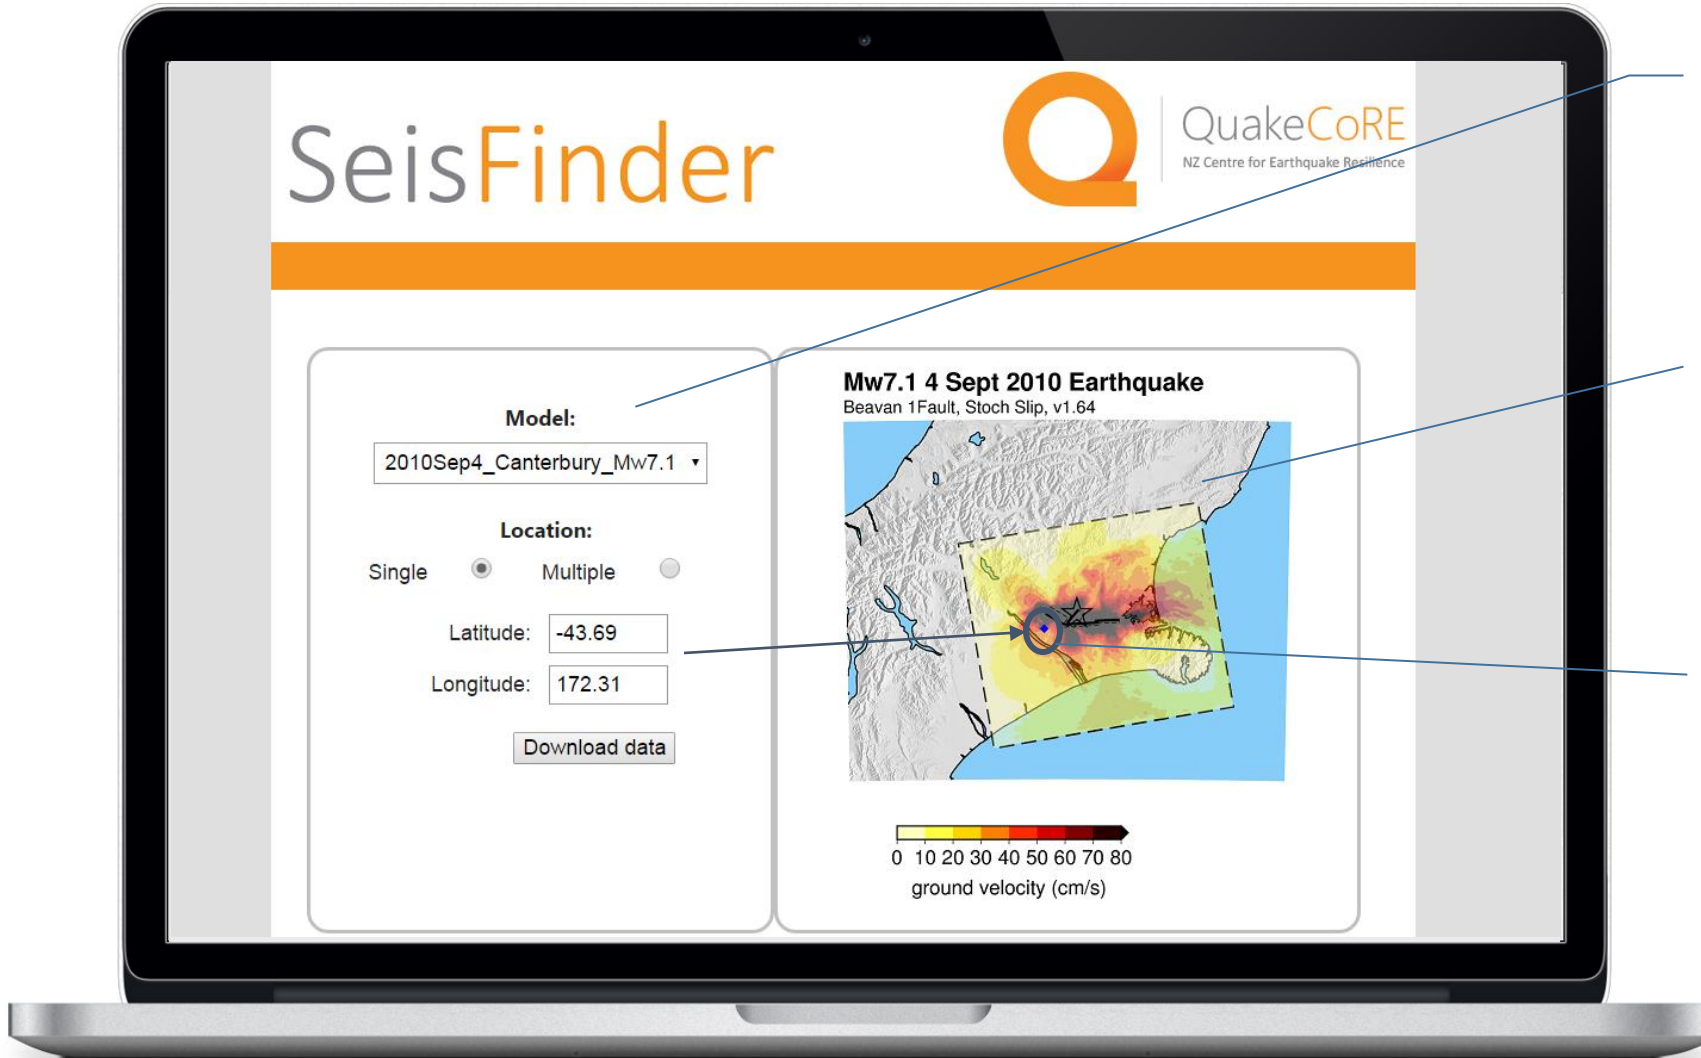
SeisFinder

QuakeCoRE
NZ Centre for Earthquake Resilience

Model:
2010Sep4_Canterbury_Mw7.1

Location:
Single
Multiple

Latitude: -43.69
Longitude: 172.31

Download data

Mw7.1 4 Sept 2010 Earthquake
Beavan 1Fault, Stoch Slip, v1.64

0 10 20 30 40 50 60 70 80
ground velocity (cm/s)